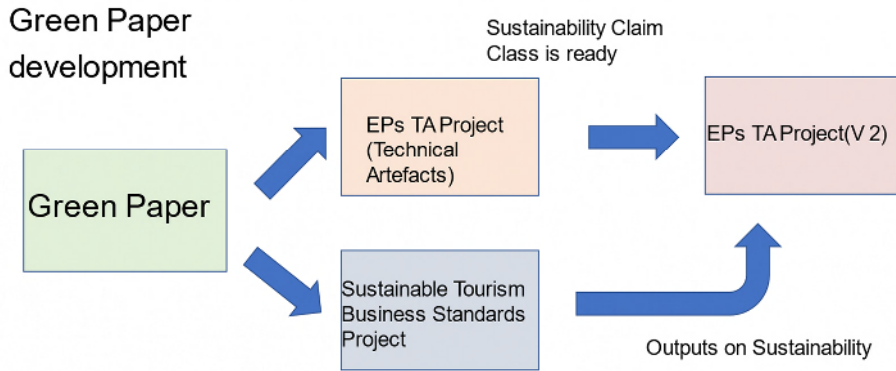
Green Paper development

Sustainability Claim Class is ready

Green Paper

EPs TA Project (Technical Artefacts)

EPs TA Project(V 2)

Sustainable Tourism Business Standards Project

Outputs on Sustainability